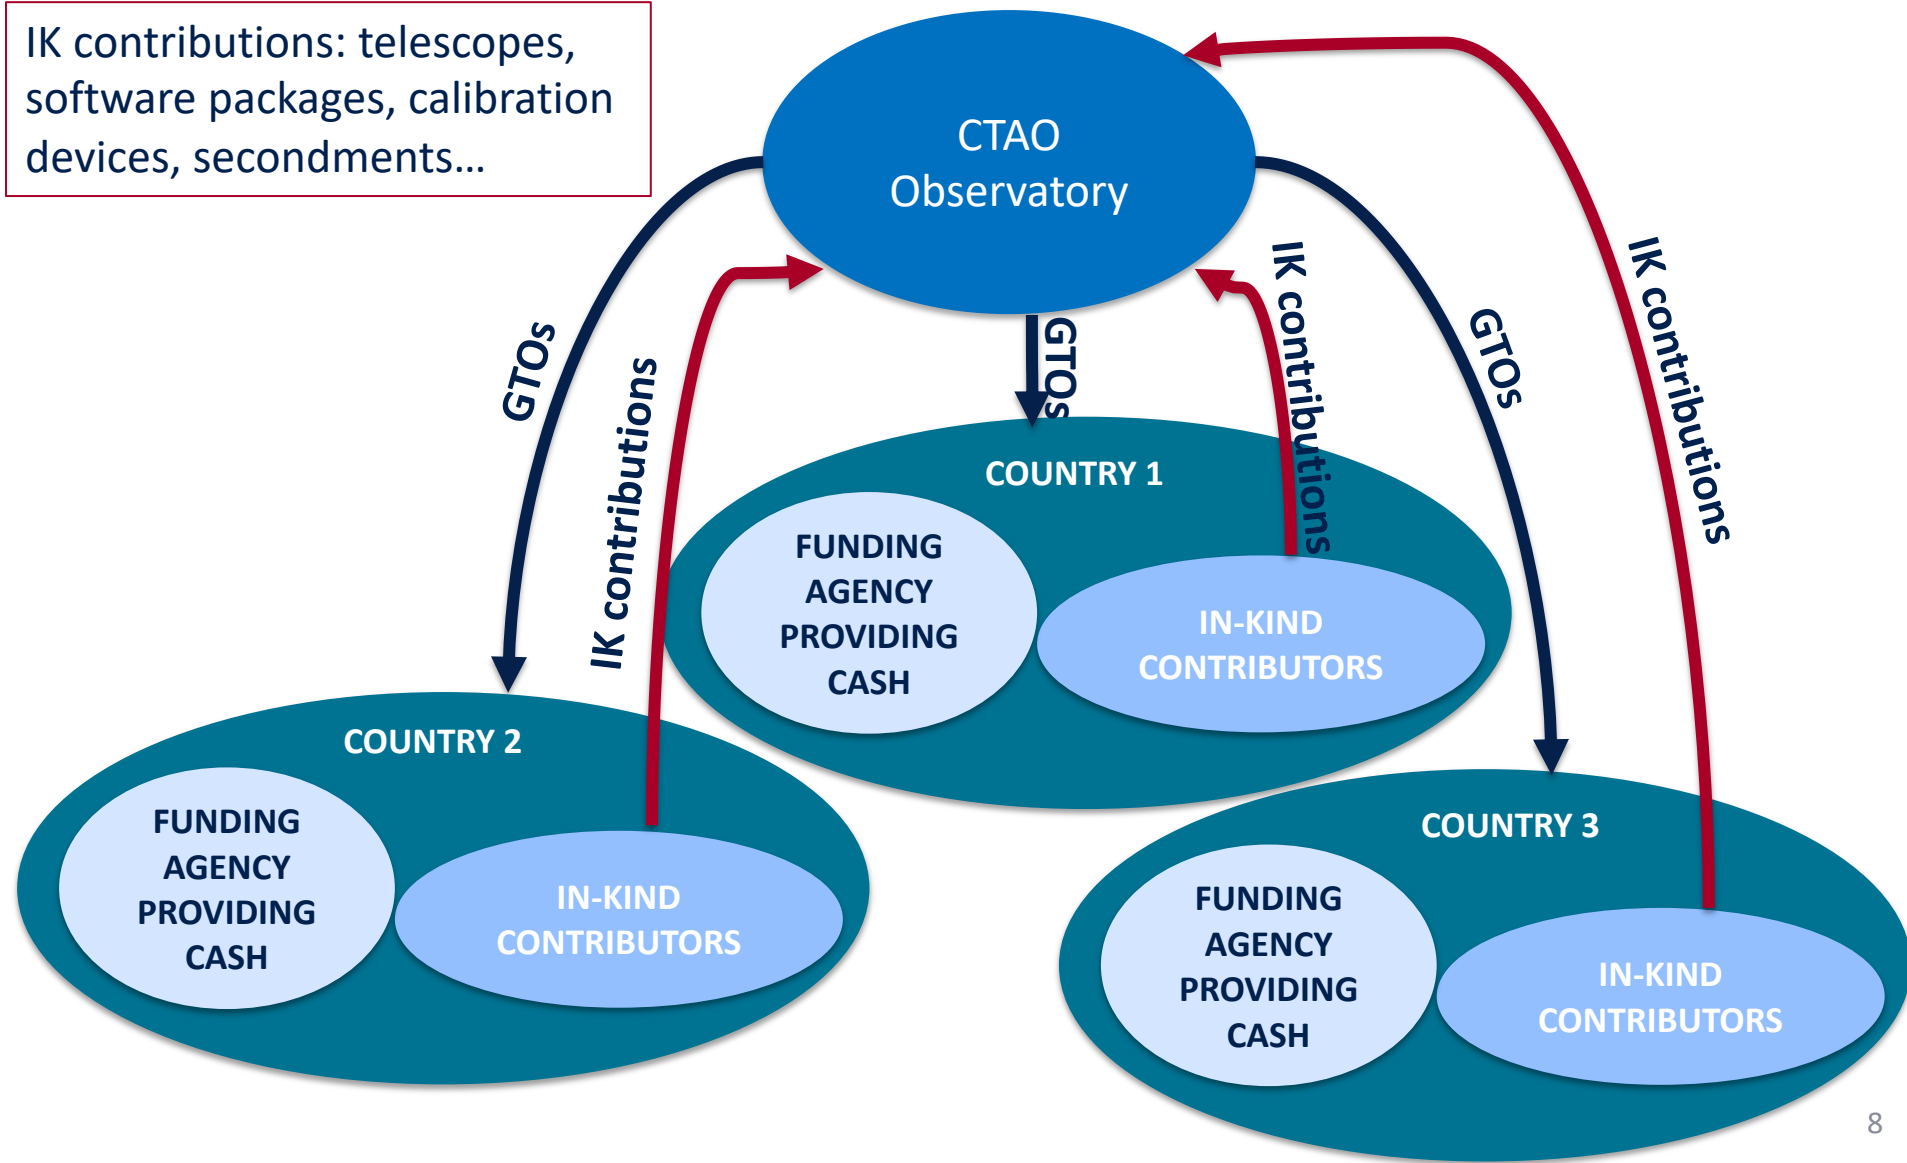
IK contributions: telescopes, software packages, calibration devices, secondments…

CTAO Observatory

GTOs

IK contributions

GTOs

IK contributions

GTOs

IK contributions

COUNTRY 1

FUNDING AGENCY PROVIDING CASH

IN-KIND CONTRIBUTORS

COUNTRY 2

FUNDING AGENCY PROVIDING CASH

IN-KIND CONTRIBUTORS

COUNTRY 3

FUNDING AGENCY PROVIDING CASH

IN-KIND CONTRIBUTORS

8